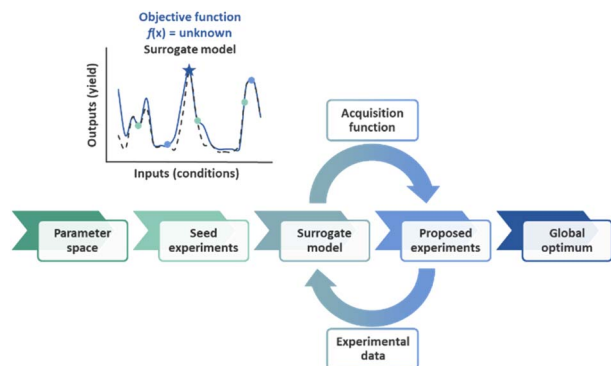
Objective function
$f(x)$ = unknown
Surrogate model

Outputs (yield)

Inputs (conditions)

Acquisition function

Parameter space

Seed experiments

Surrogate model

Proposed experiments

Global optimum

Experimental data